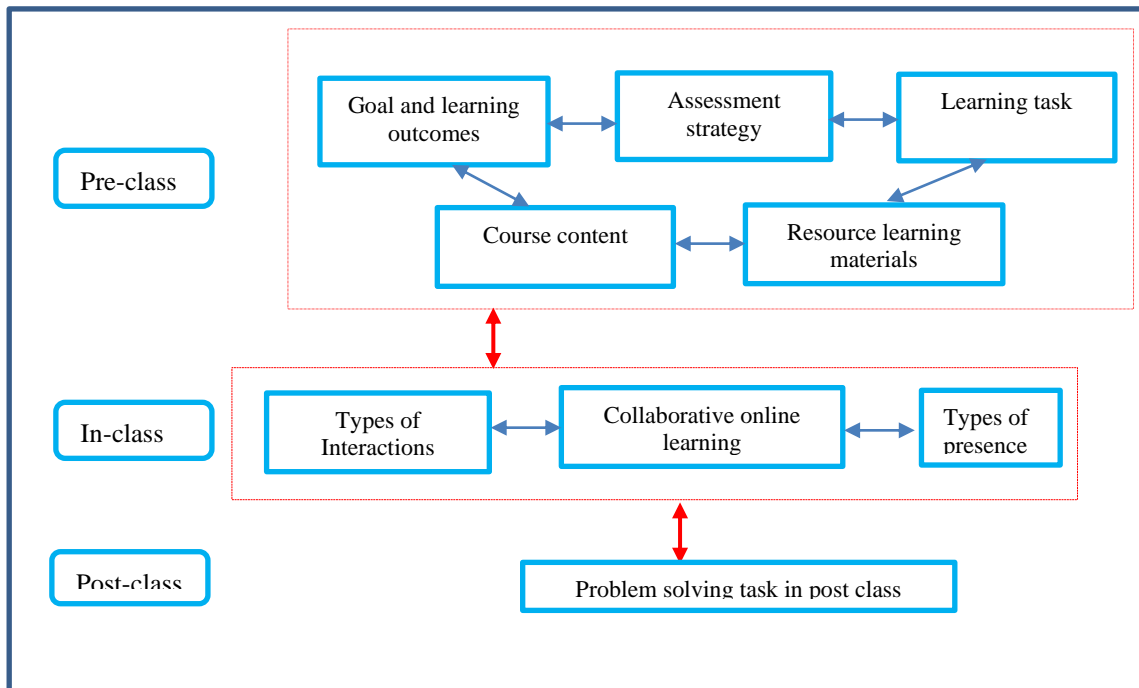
Pre-class

Goal and learning outcomes

Assessment strategy

Learning task

Course content

Resource learning materials

In-class

Types of Interactions

Collaborative online learning

Types of presence

Post-class

Problem solving task in post class